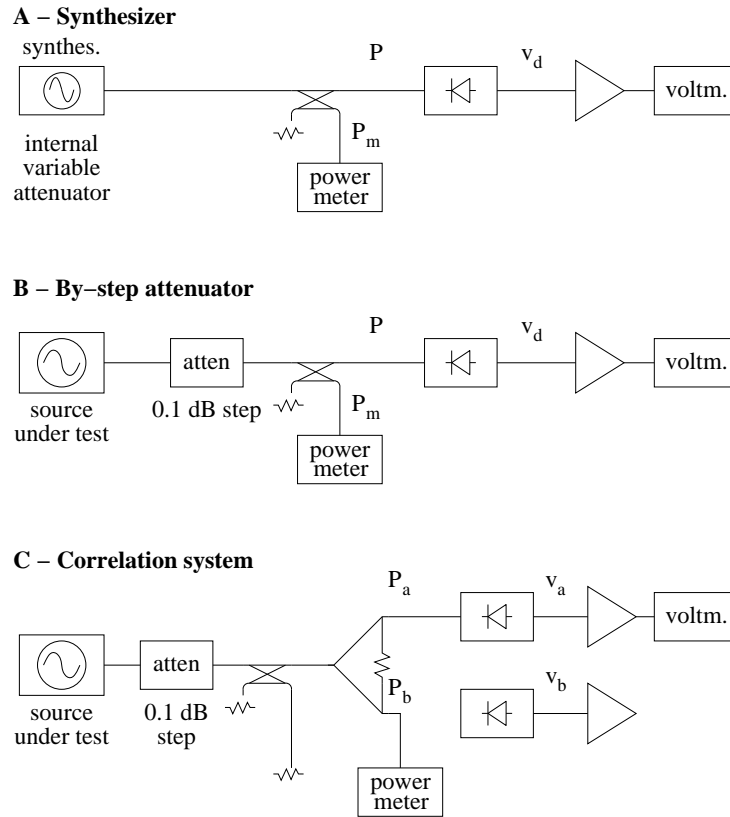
A – Synthesizer

synthes.

internal variable attenuator

P

$P_m$

power meter

$v_d$

voltm.

B – By–step attenuator

atten

source under test

0.1 dB step

P

$P_m$

power meter

$v_d$

voltm.

C – Correlation system

source under test

atten

0.1 dB step

$P_a$

$P_b$

power meter

$v_a$

voltm.

$v_b$